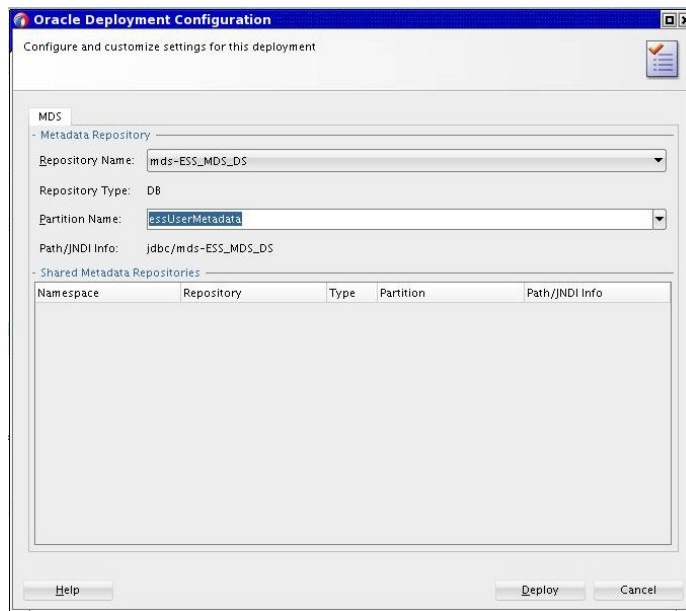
Oracle Deployment Configuration

Configure and customize settings for this deployment

MDS

Metadata Repository

Repository Name: mds-ESS_MDS_DS

Repository Type: DB

Partition Name: essUserMetadata

Path/JNDI Info: jdbc/mds-ESS_MDS_DS

Shared Metadata Repositories

| Namespace | Repository | Type | Partition | Path/JNDI Info |
|---|---|---|---|---|

Help

Deploy

Cancel